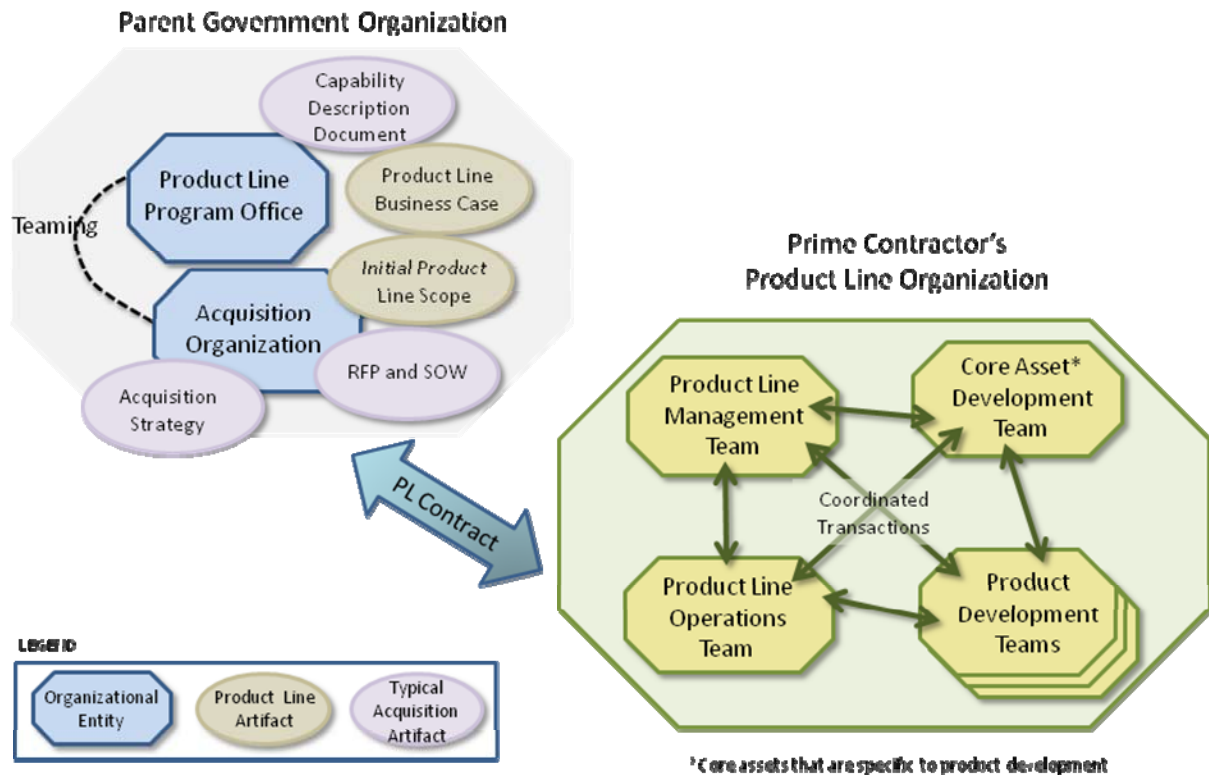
Parent Government Organization

Capability Description Document

Product Line Program Office

Product Line Business Case

Teaming

Initial Product Line Scope

Acquisition Organization

RFP and SOW

Acquisition Strategy

PL Contract

Prime Contractor's Product Line Organization

Product Line Management Team

Core Asset* Development Team

Coordinated Transactions

Product Line Operations Team

Product Development Teams

LEGEND

Organizational Entity

Product Line Artifact

Typical Acquisition Artifact

* Core assets that are specific to product development